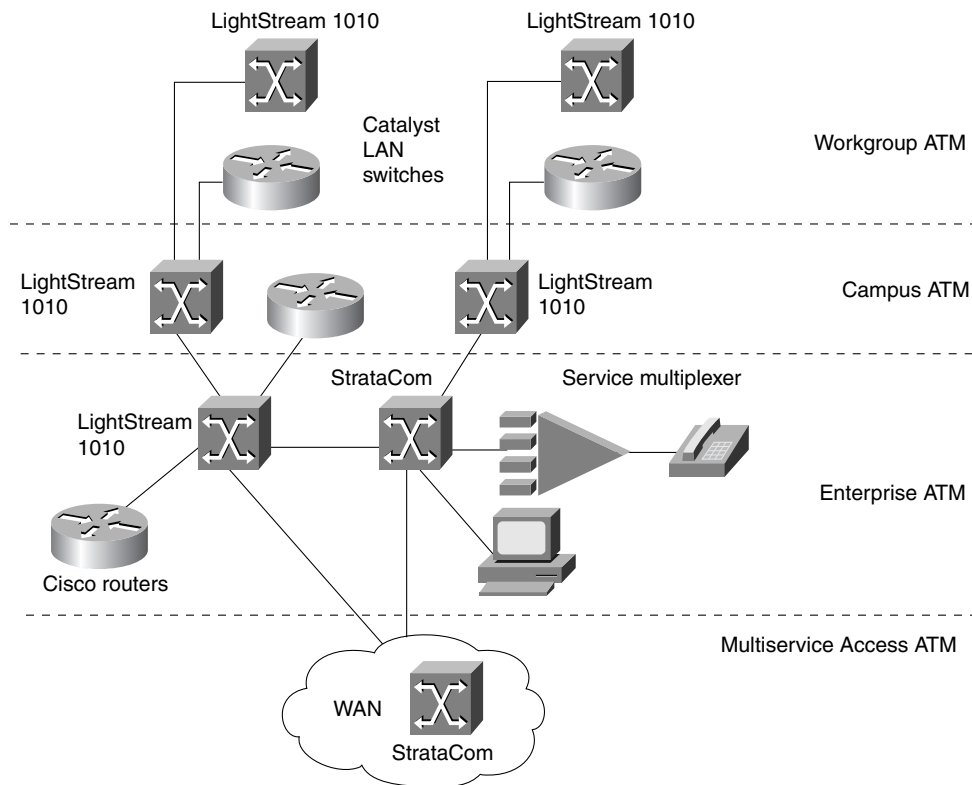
LightStream 1010

LightStream 1010

Catalyst LAN switches

Workgroup ATM

LightStream 1010

LightStream 1010

Campus ATM

StrataCom

Service multiplexer

LightStream 1010

Enterprise ATM

Cisco routers

Multiservice Access ATM

WAN

StrataCom